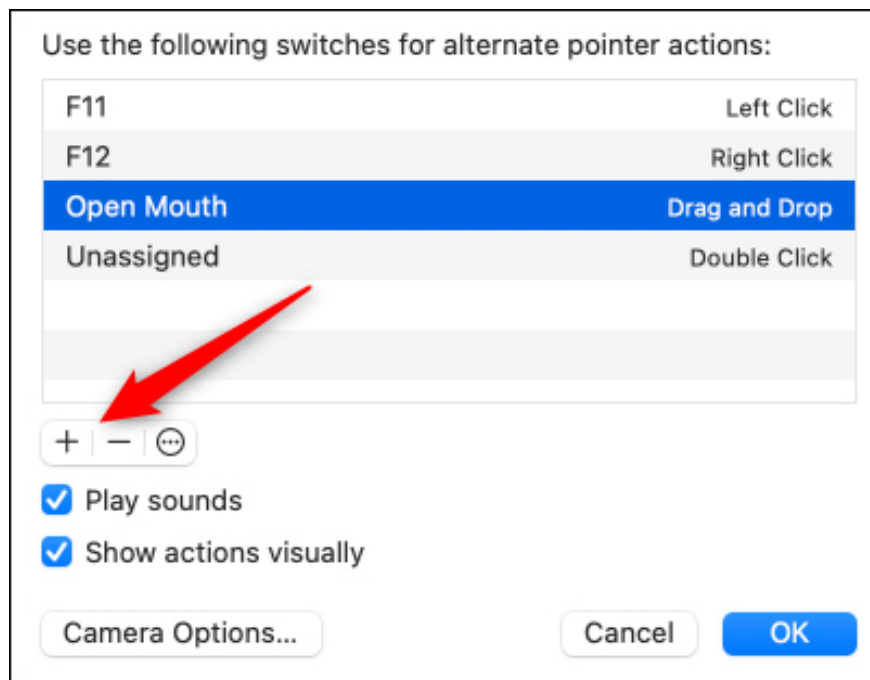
Use the following switches for alternate pointer actions:

| | |
|---|---|
| F11 | Left Click |
| F12 | Right Click |
| Open Mouth | Drag and Drop |
| Unassigned | Double Click |

+ − ⋯

Play sounds

Show actions visually

Camera Options...

Cancel

OK